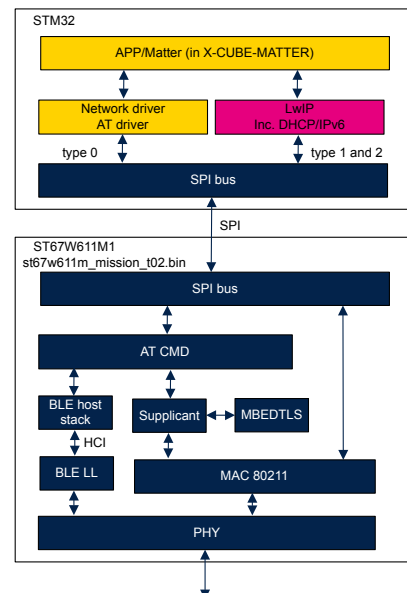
STM32

APP/Matter (in X-CUBE-MATTER)

Network driver
AT driver

LwIP
Inc. DHCP/IPv6

type 0

type 1 and 2

SPI bus

SPI

ST67W611M1
st67w611m_mission_t02.bin

SPI bus

AT CMD

BLE host stack

Supplicant

MBEDTLS

HCI

BLE LL

MAC 80211

PHY